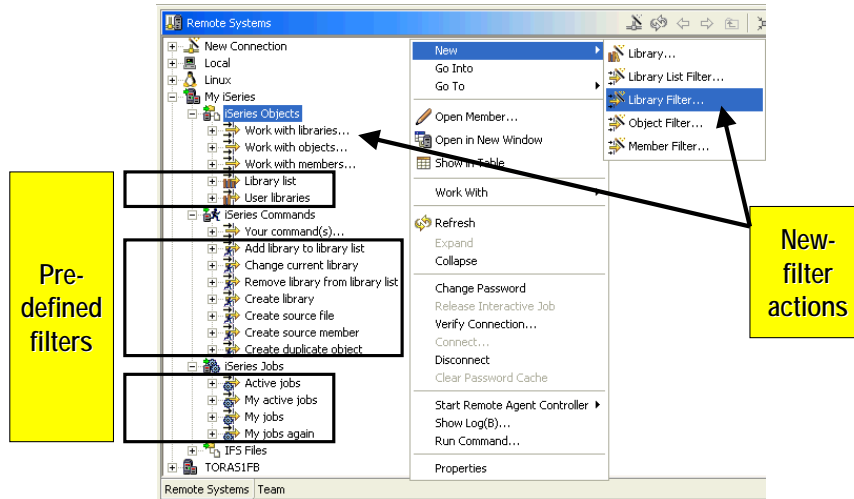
Remote Systems

New Connection
Local
Linux
My iSeries
iSeries Objects
Work with libraries...
Work with objects...
Work with members...
Library list
User libraries
iSeries Commands
Your command(s)...
Add library to library list
Change current library
Remove library from library list
Create library
Create source file
Create source member
Create duplicate object
iSeries Jobs
Active jobs
My active jobs
My jobs
My jobs again
IFS Files
TORAS1FB

Remote Systems | Team

New
Go Into
Go To
Open Member...
Open in New Window
Show in Table
Work With
Refresh
Expand
Collapse
Change Password
Release Interactive Job
Verify Connection...
Connect...
Disconnect
Clear Password Cache
Start Remote Agent Controller
Show Log(B)...
Run Command...
Properties

Library...
Library List Filter...
Library Filter...
Object Filter...
Member Filter...

Pre-defined filters

New-filter actions